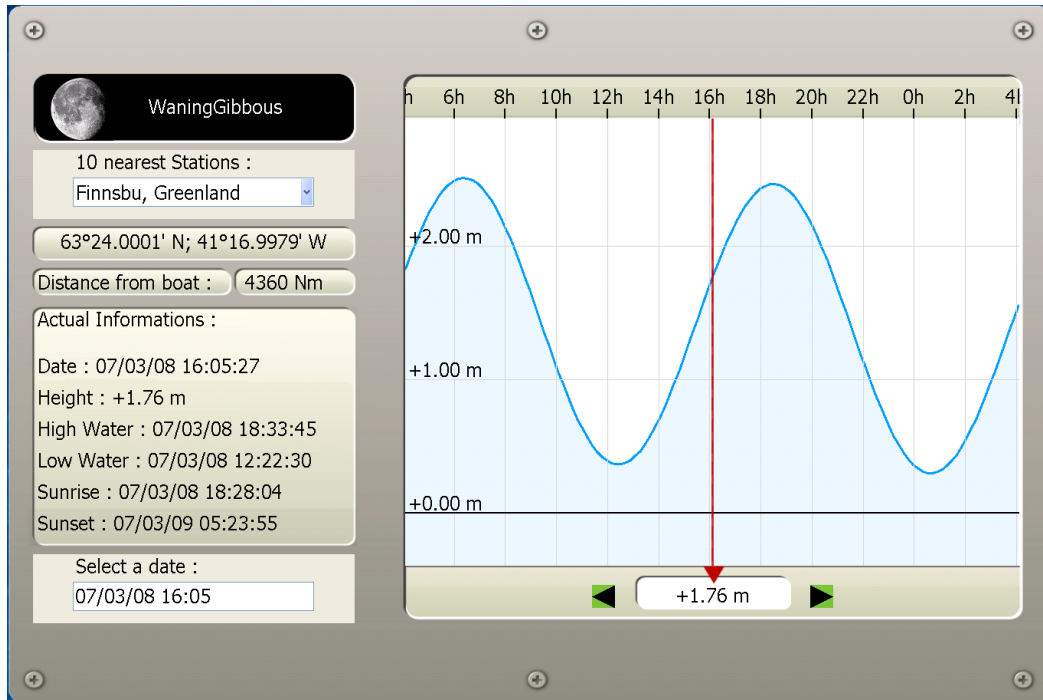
WaningGibbous

10 nearest Stations :

Finnsbu, Greenland

63°24.0001' N; 41°16.9979' W

Distance from boat : 4360 Nm

Actual Informations :

Date : 07/03/08 16:05:27

Height : +1.76 m

High Water : 07/03/08 18:33:45

Low Water : 07/03/08 12:22:30

Sunrise : 07/03/08 18:28:04

Sunset : 07/03/09 05:23:55

Select a date :

07/03/08 16:05

h 6h 8h 10h 12h 14h 16h 18h 20h 22h 0h 2h 4l

+2.00 m

+1.00 m

+0.00 m

+1.76 m